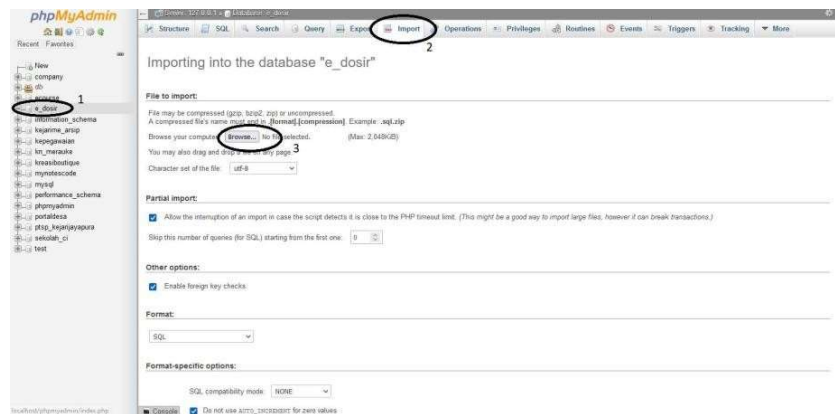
phpMyAdmin

Recent Favorites

New
company
db
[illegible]
e_dosir 1
information_schema
kejanme_arsip
kepegawaian
km_merauke
kreasiboutique
mynotescode
mysql
performance_schema
phpmyadmin
portaldesa
ptsp_kejanjayapura
sekolah_ci
test

Server: 127.0.0.1 » Database: e_dosir

Structure SQL Search Query Export Import 2 Operations Privileges Routines Events Triggers Tracking More

Importing into the database "e_dosir"

File to import:

File may be compressed (gzip, bzip2, zip) or uncompressed.
A compressed file's name must end in .[format].[compression]. Example: .sql.zip

Browse your computer: Browse... No file selected. 3 (Max: 2,048KiB)

You may also drag and drop a file on any page.

Character set of the file: utf-8

Partial import:

Allow the interruption of an import in case the script detects it is close to the PHP timeout limit. (This might be a good way to import large files, however it can break transactions.)

Skip this number of queries (for SQL) starting from the first one: 0

Other options:

Enable foreign key checks

Format:

SQL

Format-specific options:

SQL compatibility mode: NONE

Do not use AUTO_INCREMENT for zero values

localhost/phpmyadmin/index.php

Console